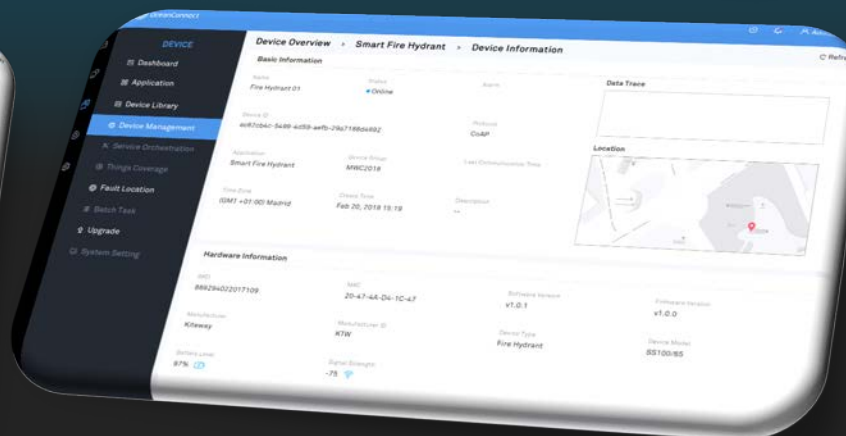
OceanConnect

DEVICE
Dashboard
Application
Device Library
Device Management
Service Orchestration
Things Coverage
Fault Location
Batch Task
Upgrade
System Setting

Device Overview > Smart Fire Hydrant > Device Information

Refr

Basic Information

Name
Fire Hydrant 01

Status
Online

Alarm

Device ID
4e87cb4c-5499-4d59-aefb-29a7188d4492

Protocol
CoAP

Application
Smart Fire Hydrant

Device Group
MWC2018

Last Communication Time

Time Zone
(GMT +01:00) Madrid

Create Time
Feb 20, 2018 15:19

Description
--

Data Trace

Location

Hardware Information

IMEI
869294022017109

MAC
20-47-4A-D4-1C-47

Software Version
v1.0.1

Firmware Version
v1.0.0

Manufacturer
Kiteway

Manufacturer ID
KTW

Device Type
Fire Hydrant

Device Model
SS100/65

Battery Level
97%

Signal Strength
-75